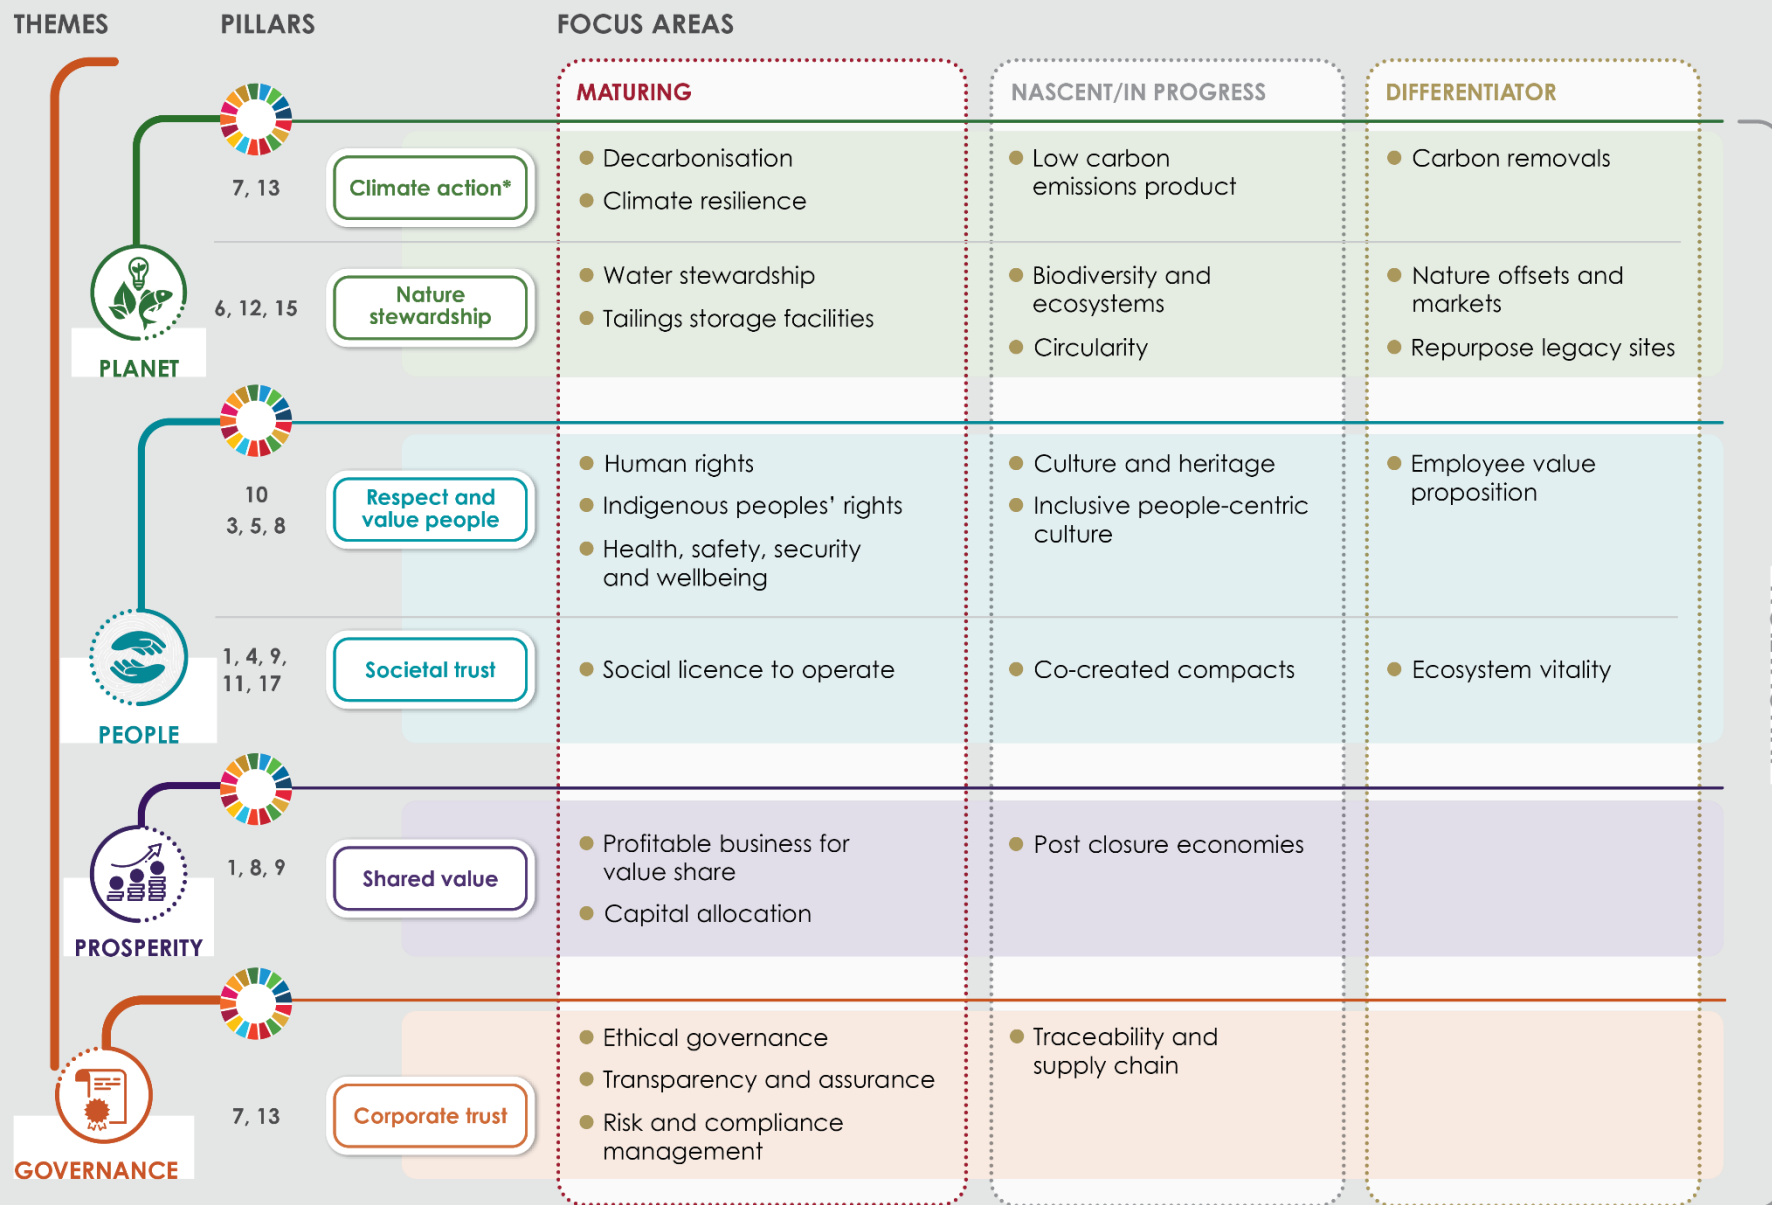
THEMES PILLARS FOCUS AREAS

| THEMES | SDGs | PILLARS | MATURING | NASCENT/IN PROGRESS | DIFFERENTIATOR |
|---|---|---|---|---|---|
| PLANET | 7, 13 | Climate action* | • Decarbonisation • Climate resilience | • Low carbon emissions product | • Carbon removals |
| | 6, 12, 15 | Nature stewardship | • Water stewardship • Tailings storage facilities | • Biodiversity and ecosystems • Circularity | • Nature offsets and markets • Repurpose legacy sites |
| PEOPLE | 10 3, 5, 8 | Respect and value people | • Human rights • Indigenous peoples' rights • Health, safety, security and wellbeing | • Culture and heritage • Inclusive people-centric culture | • Employee value proposition |
| | 1, 4, 9, 11, 17 | Societal trust | • Social licence to operate | • Co-created compacts | • Ecosystem vitality |
| PROSPERITY | 1, 8, 9 | Shared value | • Profitable business for value share • Capital allocation | • Post closure economies | |
| GOVERNANCE | 7, 13 | Corporate trust | • Ethical governance • Transparency and assurance • Risk and compliance management | • Traceability and supply chain | |